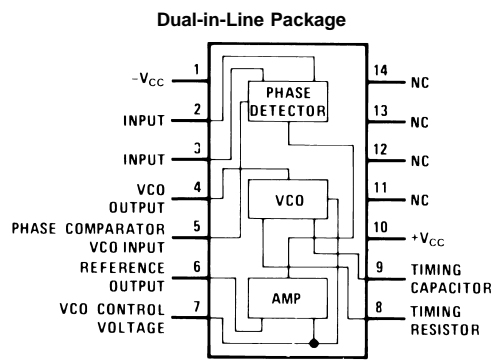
Dual-in-Line Package

$-V_{CC}$ 1
INPUT 2
INPUT 3
VCO OUTPUT 4
PHASE COMPARATOR VCO INPUT 5
REFERENCE OUTPUT 6
VCO CONTROL VOLTAGE 7

PHASE DETECTOR
VCO
AMP

14 NC
13 NC
12 NC
11 NC
10 $+V_{CC}$
9 TIMING CAPACITOR
8 TIMING RESISTOR